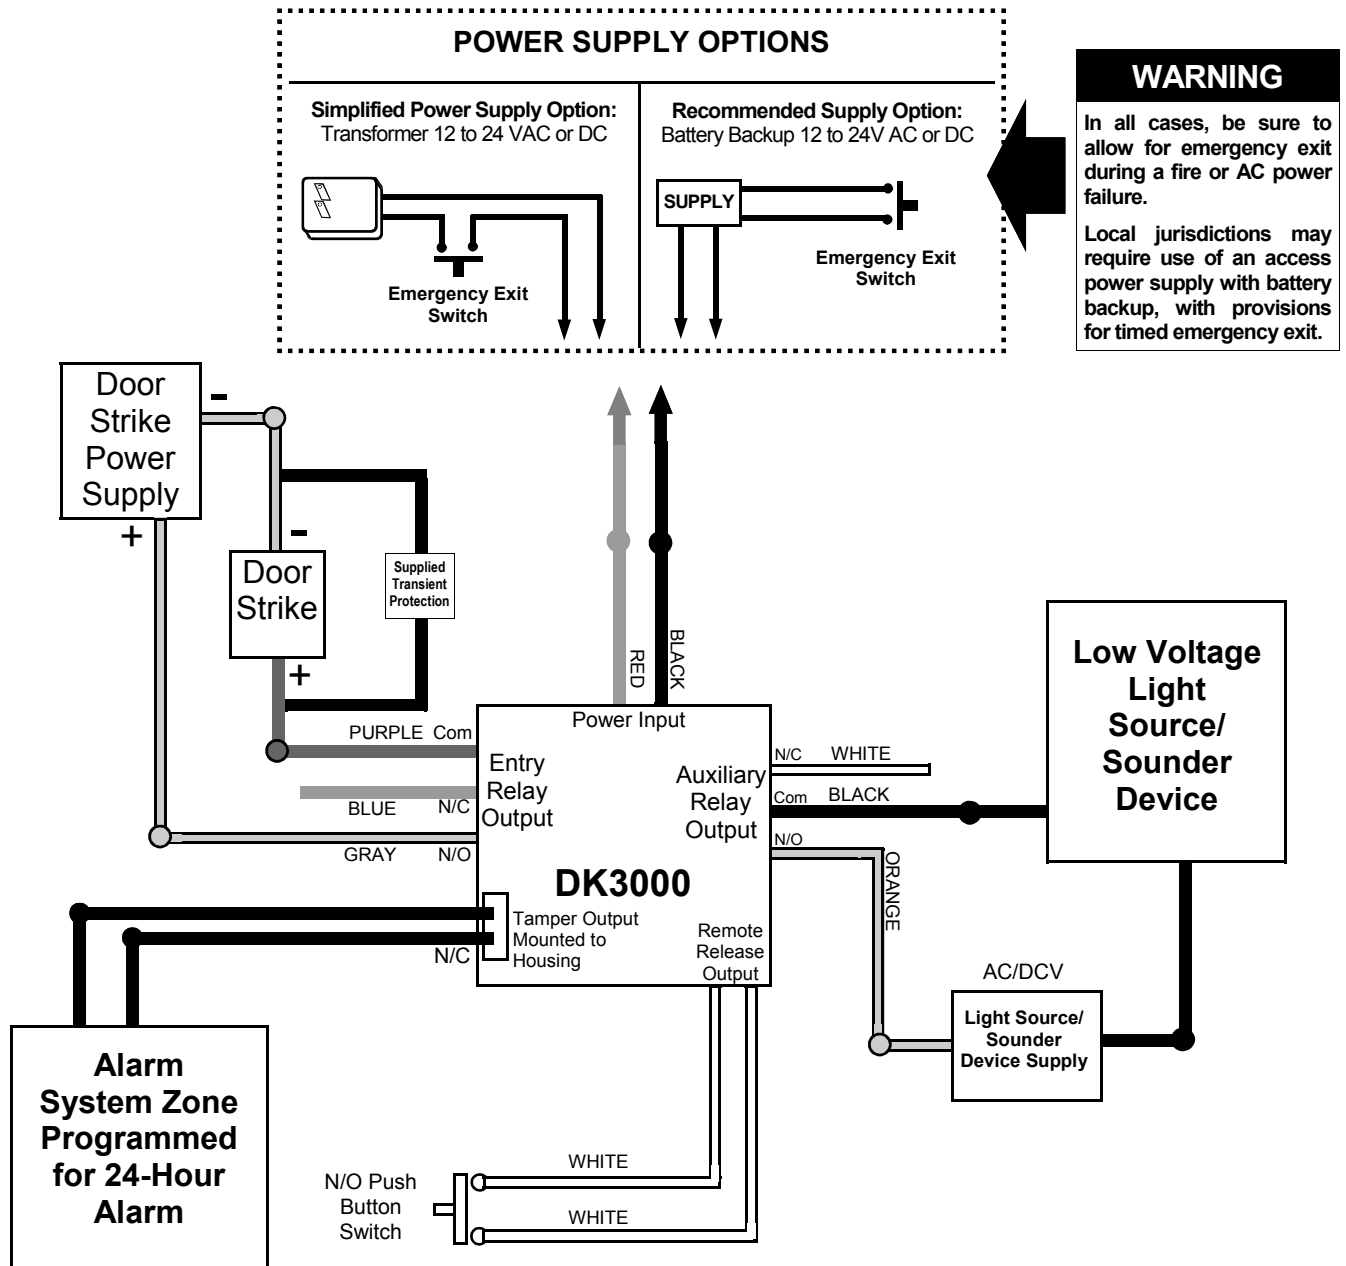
POWER SUPPLY OPTIONS

Simplified Power Supply Option:
Transformer 12 to 24 VAC or DC

Emergency Exit Switch

Recommended Supply Option:
Battery Backup 12 to 24V AC or DC

SUPPLY

Emergency Exit Switch

WARNING

In all cases, be sure to allow for emergency exit during a fire or AC power failure.

Local jurisdictions may require use of an access power supply with battery backup, with provisions for timed emergency exit.

Door Strike Power Supply

-

+

-

Door Strike

+

Supplied Transient Protection

RED

BLACK

Power Input

PURPLE Com

Entry Relay Output

BLUE N/C

GRAY N/O

N/C WHITE

Auxiliary Relay Output

Com BLACK

N/O

ORANGE

Low Voltage Light Source/ Sounder Device

DK3000

Tamper Output Mounted to Housing

N/C

Remote Release Output

AC/DCV

Light Source/ Sounder Device Supply

Alarm System Zone Programmed for 24-Hour Alarm

N/O Push Button Switch

WHITE

WHITE